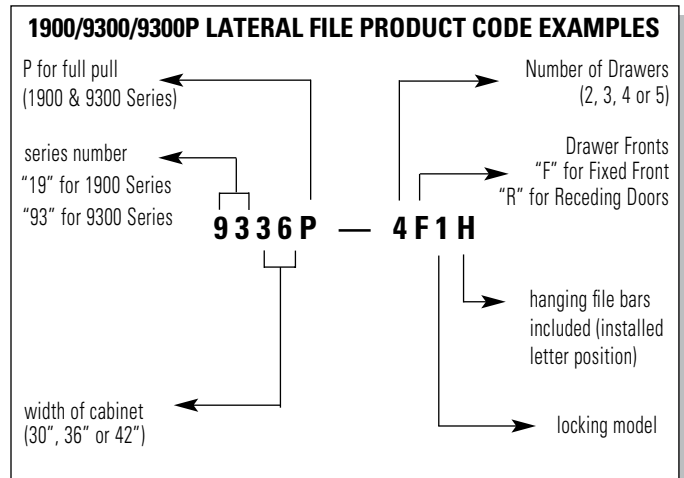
1900/9300/9300P LATERAL FILE PRODUCT CODE EXAMPLES

P for full pull (1900 & 9300 Series)

Number of Drawers (2, 3, 4 or 5)

series number
"19" for 1900 Series
"93" for 9300 Series

Drawer Fronts
"F" for Fixed Front
"R" for Receding Doors

9336P — 4F1H

hanging file bars included (installed letter position)

width of cabinet (30", 36" or 42")

locking model